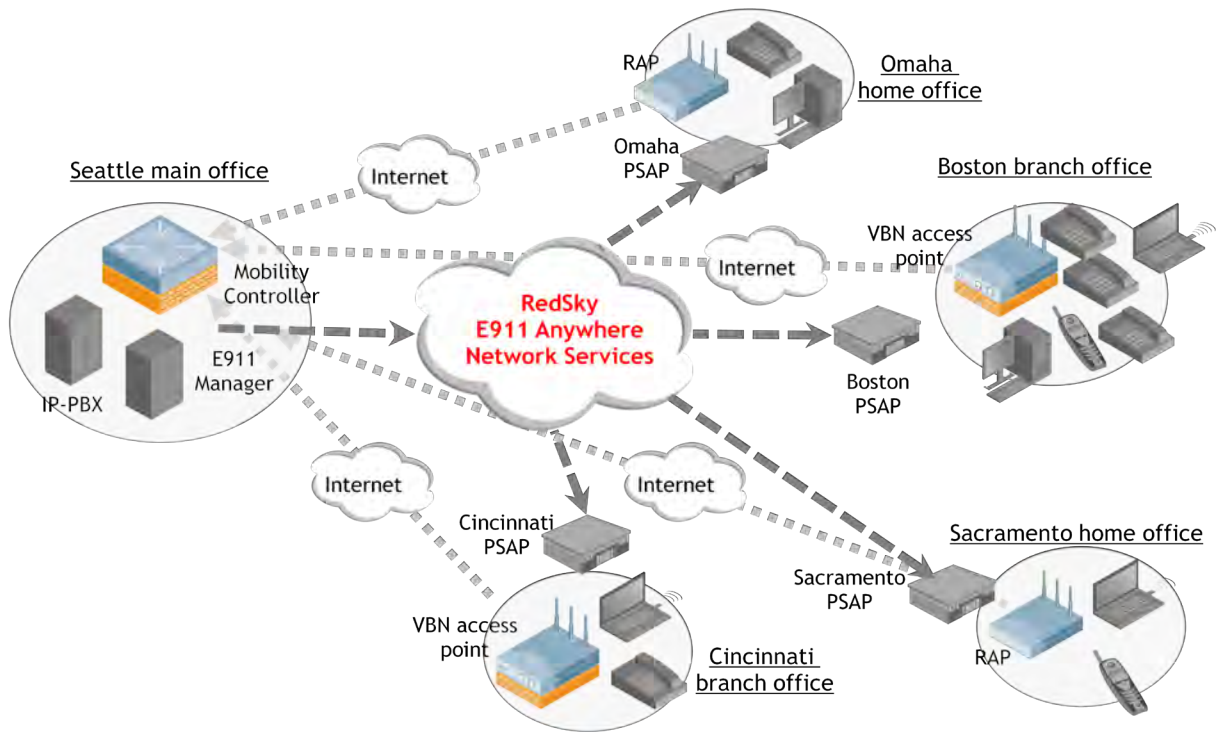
RAP

Omaha home office

Omaha PSAP

Seattle main office

Internet

Boston branch office

VBN access point

Internet

Mobility Controller

RedSky E911 Anywhere Network Services

E911 Manager

IP-PBX

Boston PSAP

Internet

Internet

Cincinnati PSAP

Sacramento home office

Sacramento PSAP

VBN access point

RAP

Cincinnati branch office